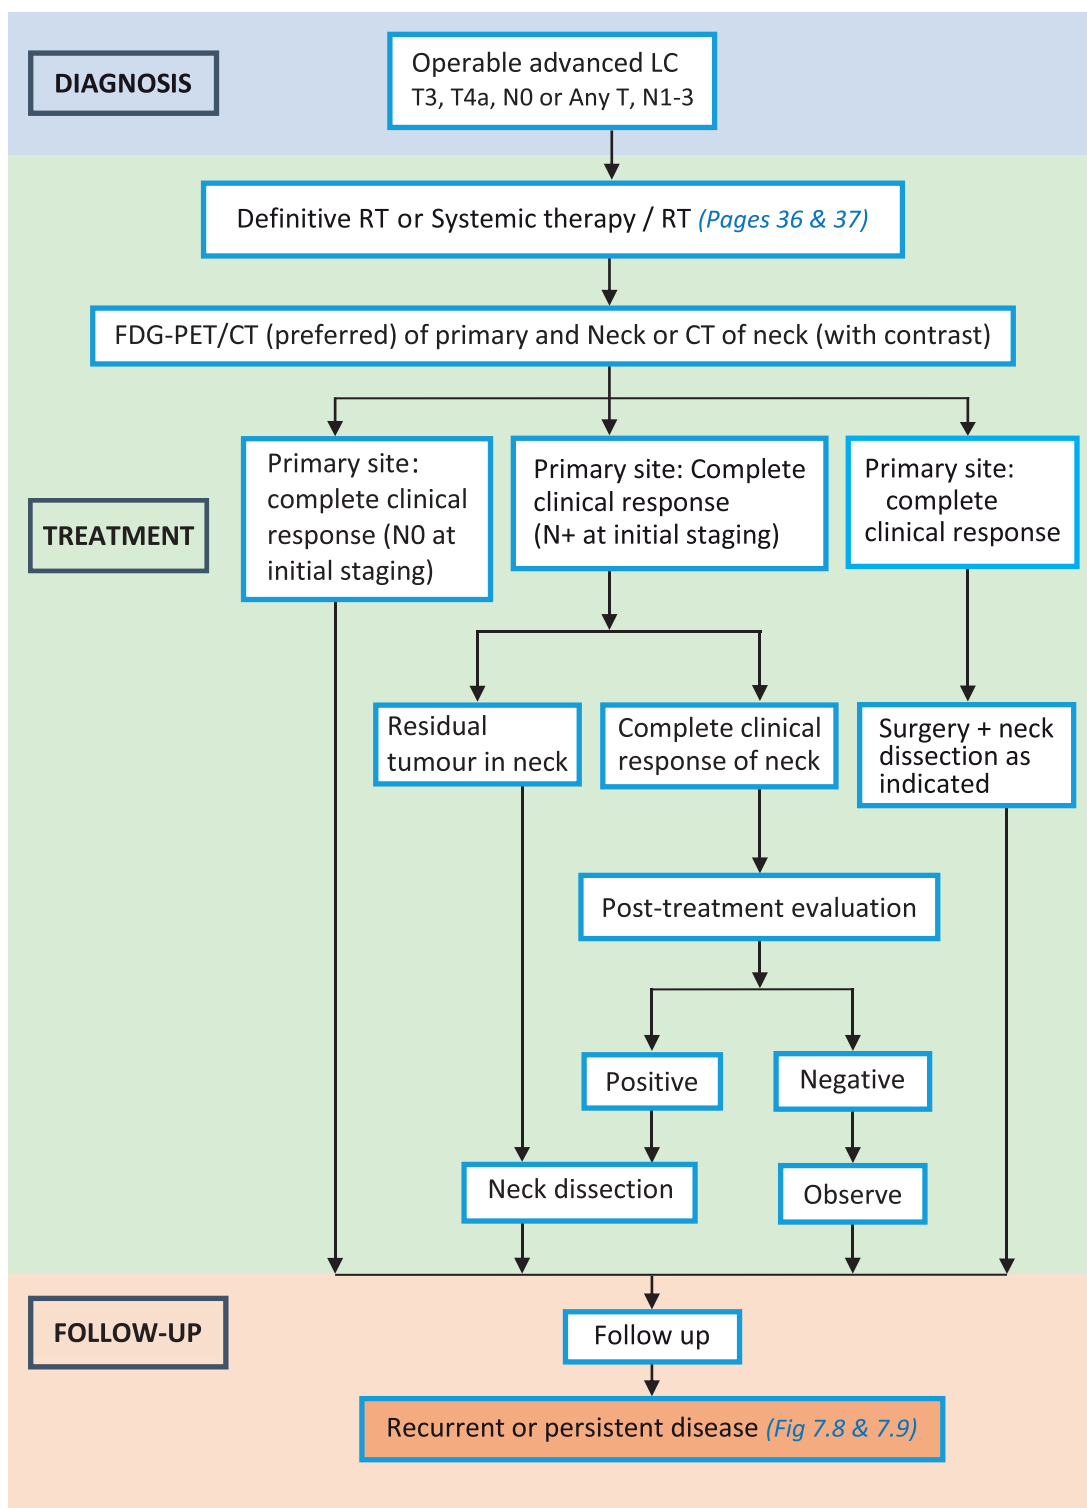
DIAGNOSIS

Operable advanced LC
T3, T4a, N0 or Any T, N1-3

Definitive RT or Systemic therapy / RT (Pages 36 & 37)

FDG-PET/CT (preferred) of primary and Neck or CT of neck (with contrast)

TREATMENT

Primary site: complete clinical response (N0 at initial staging)

Primary site: Complete clinical response (N+ at initial staging)

Primary site: complete clinical response

Residual tumour in neck

Complete clinical response of neck

Surgery + neck dissection as indicated

Post-treatment evaluation

Positive

Negative

Neck dissection

Observe

FOLLOW-UP

Follow up

Recurrent or persistent disease (Fig 7.8 & 7.9)